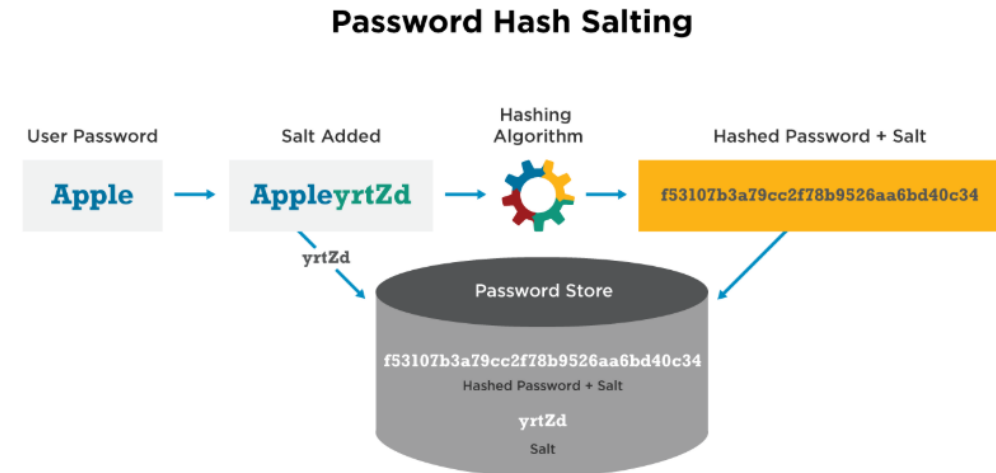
Password Hash Salting

User Password

Apple

Salt Added

AppleyrtZd

Hashing Algorithm

Hashed Password + Salt

f53107b3a79cc2f78b9526aa6bd40c34

yrtZd

Password Store

f53107b3a79cc2f78b9526aa6bd40c34

Hashed Password + Salt

yrtZd

Salt